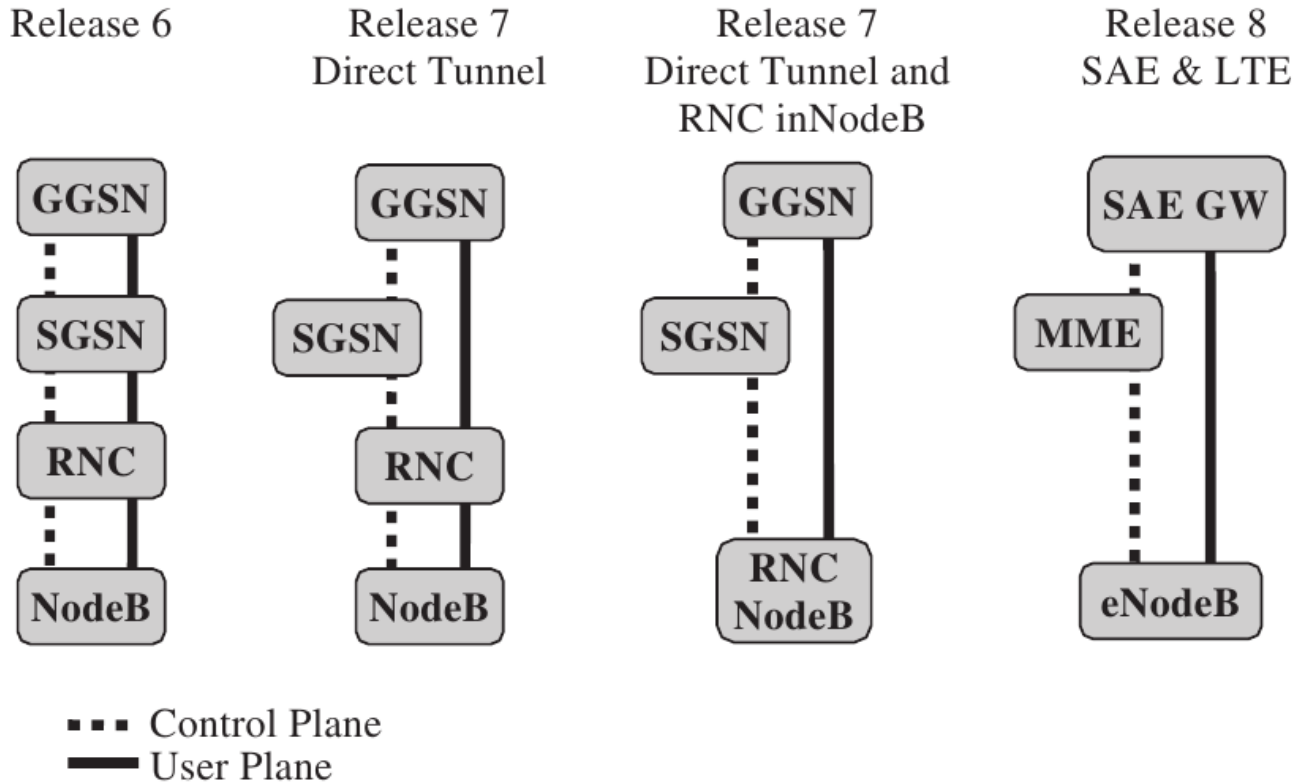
Release 6

GGSN

SGSN

RNC

NodeB

Release 7
Direct Tunnel

GGSN

SGSN

RNC

NodeB

Release 7
Direct Tunnel and
RNC inNodeB

GGSN

SGSN

RNC
NodeB

Release 8
SAE & LTE

SAE GW

MME

eNodeB

Control Plane
User Plane